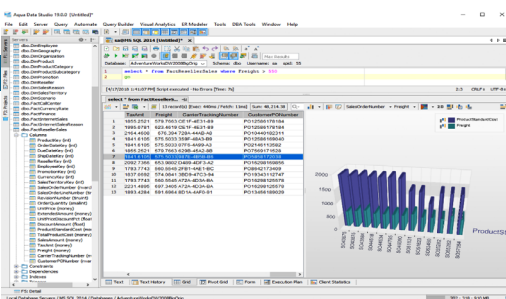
Aqua Data Studio 19.0.0 (Untitled)*

File Edit Server Query Automate Query Builder Visual Analytics ER Modeler Tools DBA Tools Window Help

Servers

dbo.DimGeography
dbo.DimOrganization
dbo.DimProduct
dbo.DimProductCategory
dbo.DimProductSubcategory
dbo.DimPromotion
dbo.DimReseller
dbo.DimSalesReason
dbo.DimSalesTerritory
dbo.DimScenario
dbo.FactCallCenter
dbo.FactCurrencyRate
dbo.FactFinance
dbo.FactInternetSales
dbo.FactInternetSalesReason
dbo.FactResellerSales
Columns
ProductKey (int)
OrderDateKey (int)
DueDateKey (int)
ShipDateKey (int)
ResellerKey (int)
EmployeeKey (int)
PromotionKey (int)
CurrencyKey (int)
SalesTerritoryKey (int)
SalesOrderNumber (nvarchar)
SalesOrderLineNumber (tinyint)
RevisionNumber (tinyint)
OrderQuantity (smallint)
UnitPrice (money)
ExtendedAmount (money)
UnitPriceDiscountPct (float)
DiscountAmount (float)
ProductStandardCost (money)
TotalProductCost (money)
SalesAmount (money)
TaxAmt (money)
Freight (money)
CarrierTrackingNumber (nvarchar)
CustomerPONumber (nvarchar)
Constraints
Dependencies
Indexes

sqlRS SQL 2014 [Untitled]*

Max Results

Database: AdventureWorksDW2008bDhp Schema: dbo Username: sa

1 select * from FactResellerSales where Freight > 550

[4/17/2018 1:41:07 PM] Script executed - No Errors [Time: 76]

select * from FactResellerS...

Count: 40 Sum: 48,214.38

| | TaxAmt | Freight | CarrierTrackingNumber | CustomerPONumber |
|---|---|---|---|---|
| 1 | 1855.2521 | 579.7663 | OE1F-4E31-88 | PO12586178184 |
| 2 | 1995.6781 | 623.4619 | OE1F-4E31-89 | PO12586178184 |
| 3 | 2164.4409 | 676.3877 | 2BA-4442-9E | PO19440102211 |
| 4 | 1841.6105 | 575.5033 | 0078-4499-A2 | PO2146113582 |
| 5 | 1841.6105 | 575.5033 | 0078-4499-A2 | PO2146113582 |
| 6 | 4865.2521 | 579.7663 | 4398-46A2-88 | PO7566117628 |
| 7 | 1841.6105 | 575.5033 | 3875-4BFB-85 | PO1819170708 |
| 8 | 2092.7366 | 653.9802 | D489-4DF3-A2 | PO16298155856 |
| 9 | 1783.7743 | 560.5545 | 2FB1-4BE1-BC | PO8942173469 |
| 10 | 1837.6692 | 574.2841 | 1BD3-47C0-B4 | PO18343173747 |
| 11 | 1783.7743 | 560.5545 | 4723-4D3A-BA | PO16298120579 |
| 12 | 2221.4995 | 697.3405 | 4723-4D3A-BA | PO16298120579 |
| 13 | 1841.6105 | 581.6664 | 801A-4AF0-91 | PO13458189229 |

SalesOrderNumber Freight

ProductNumber(Cur)
Freight

2500
2000
1500
1000
500
0

ProductS

Text Text History Grid Pivot Grid Form Execution Plan Client Statistics

FS Detail

Local Database Server (MS SQL 2014)